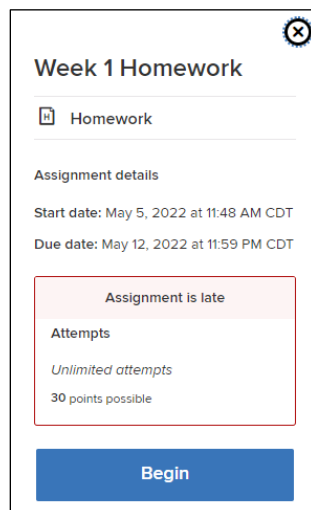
Week 1 Homework

Homework

Assignment details

Start date: May 5, 2022 at 11:48 AM CDT

Due date: May 12, 2022 at 11:59 PM CDT

Assignment is late

Attempts

Unlimited attempts

30 points possible

Begin